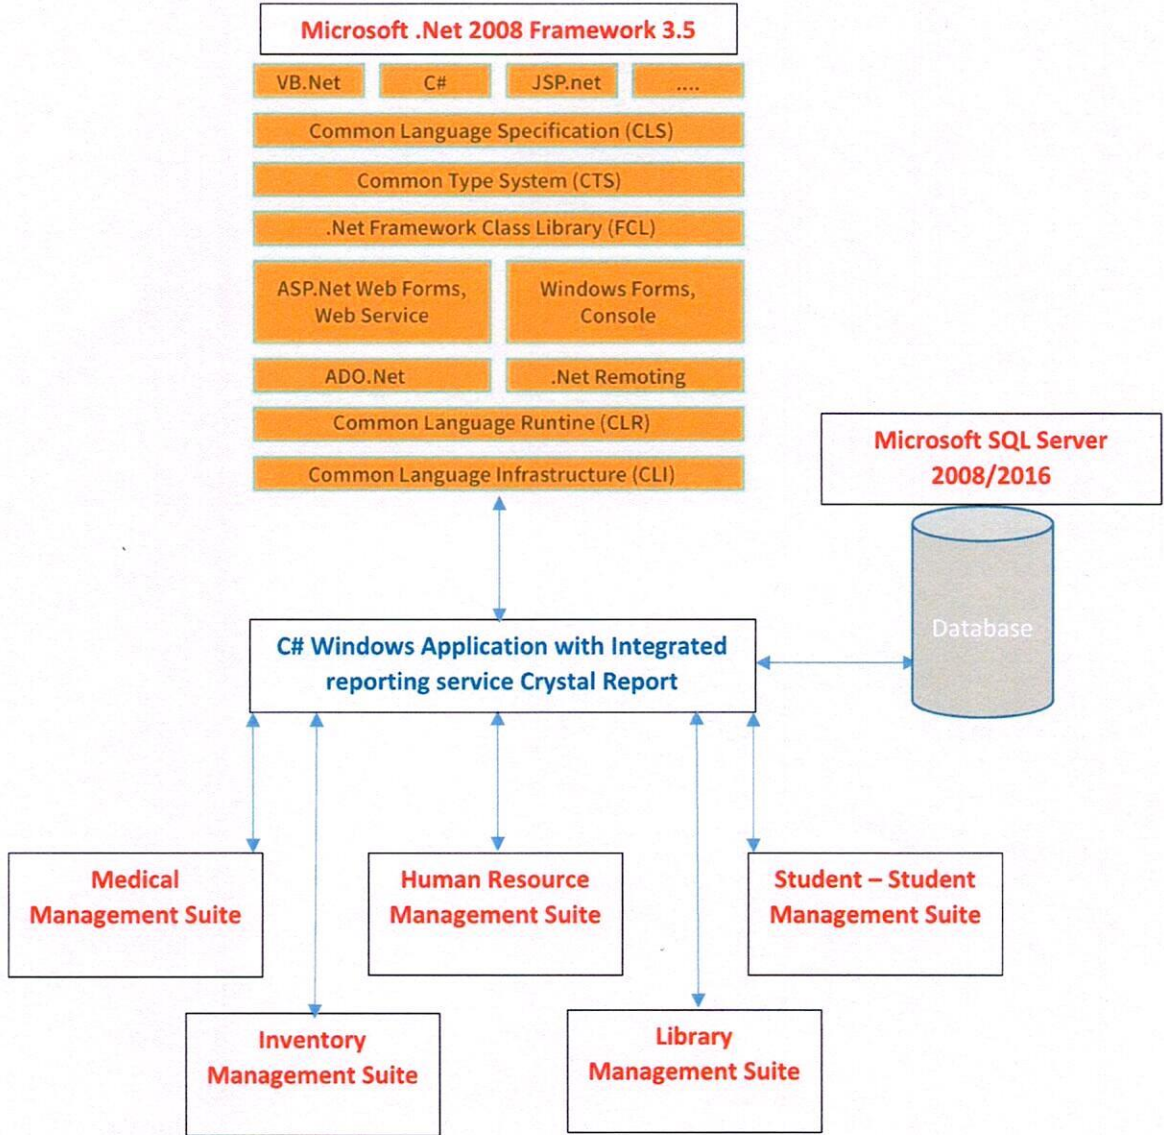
Microsoft .Net 2008 Framework 3.5

VB.Net

C#

JSP.net

....

Common Language Specification (CLS)

Common Type System (CTS)

.Net Framework Class Library (FCL)

ASP.Net Web Forms, Web Service

Windows Forms, Console

ADO.Net

.Net Remoting

Common Language Runtine (CLR)

Common Language Infrastructure (CLI)

Microsoft SQL Server 2008/2016

Database

C# Windows Application with Integrated reporting service Crystal Report

Medical Management Suite

Human Resource Management Suite

Student – Student Management Suite

Inventory Management Suite

Library Management Suite